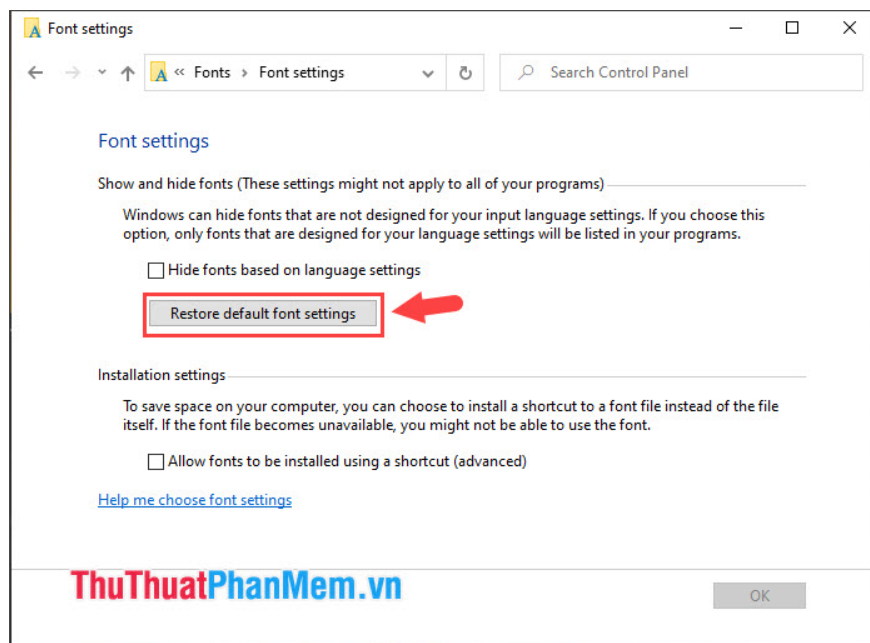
Font settings

« Fonts › Font settings

Search Control Panel

Font settings

Show and hide fonts (These settings might not apply to all of your programs)

Windows can hide fonts that are not designed for your input language settings. If you choose this option, only fonts that are designed for your language settings will be listed in your programs.

Hide fonts based on language settings

Restore default font settings

Installation settings

To save space on your computer, you can choose to install a shortcut to a font file instead of the file itself. If the font file becomes unavailable, you might not be able to use the font.

Allow fonts to be installed using a shortcut (advanced)

Help me choose font settings

ThuThuatPhanMem.vn

OK